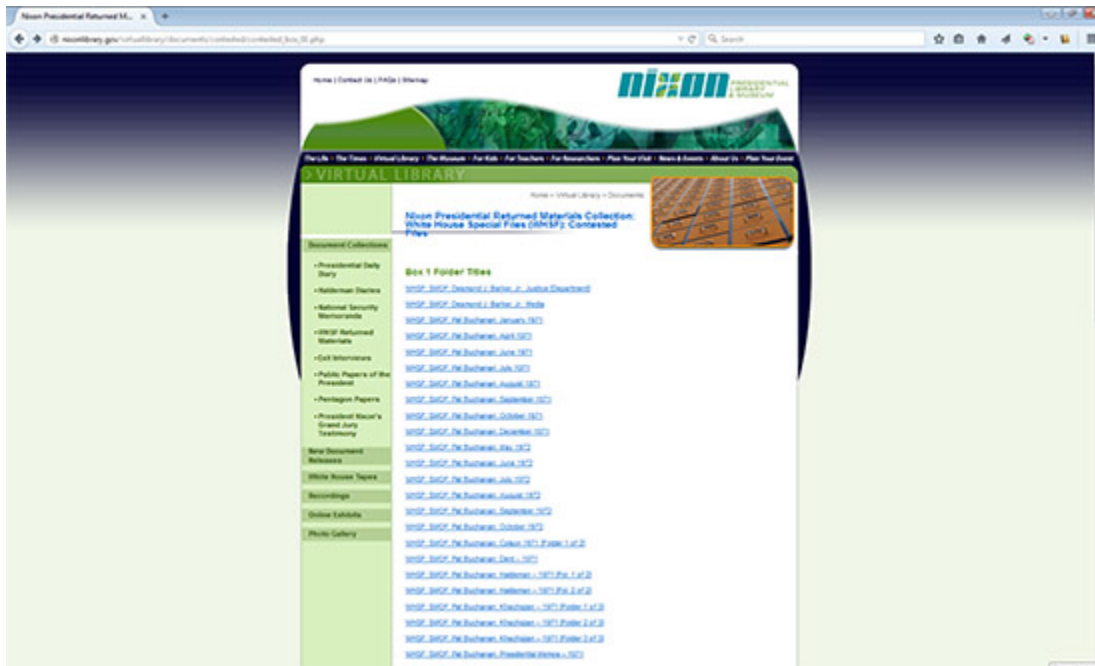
Nixon Presidential Returned M... ×

nixonlibrary.gov/virtuallibrary/documents/contested/contested_box_01.php

Search

Home | Contact Us | FAQs | Sitemap

NIXON PRESIDENTIAL LIBRARY & MUSEUM

The Life • The Times • Virtual Library • The Museum • For Kids • For Teachers • For Researchers • Plan Your Visit • News & Events • About Us • Plan Your Event

VIRTUAL LIBRARY

Home » Virtual Library » Documents

Nixon Presidential Returned Materials Collection: White House Special Files (WHSF): Contested Files

Document Collections

• Presidential Daily Diary

• Haldeman Diaries

• National Security Memoranda

• WHSF Returned Materials

• Exit Interviews

• Public Papers of the President

• Pentagon Papers

• President Nixon's Grand Jury Testimony

New Document Releases

White House Tapes

Recordings

Online Exhibits

Photo Gallery

Box 1 Folder Titles

WHSF: SMOF: Desmond J. Barker, Jr.: Justice Department

WHSF: SMOF: Desmond J. Barker, Jr.: Media

WHSF: SMOF: Pat Buchanan: January 1971

WHSF: SMOF: Pat Buchanan: April 1971

WHSF: SMOF: Pat Buchanan: June 1971

WHSF: SMOF: Pat Buchanan: July 1971

WHSF: SMOF: Pat Buchanan: August 1971

WHSF: SMOF: Pat Buchanan: September 1971

WHSF: SMOF: Pat Buchanan: October 1971

WHSF: SMOF: Pat Buchanan: December 1971

WHSF: SMOF: Pat Buchanan: May 1972

WHSF: SMOF: Pat Buchanan: June 1972

WHSF: SMOF: Pat Buchanan: July 1972

WHSF: SMOF: Pat Buchanan: August 1972

WHSF: SMOF: Pat Buchanan: September 1972

WHSF: SMOF: Pat Buchanan: October 1972

WHSF: SMOF: Pat Buchanan: Colson 1971 (Folder 1 of 2)

WHSF: SMOF: Pat Buchanan: Dent – 1971

WHSF: SMOF: Pat Buchanan: Haldeman – 1971 (Fol. 1 of 2)

WHSF: SMOF: Pat Buchanan: Haldeman – 1971 (Fol. 2 of 2)

WHSF: SMOF: Pat Buchanan: Klachajian – 1971 (Folder 1 of 3)

WHSF: SMOF: Pat Buchanan: Klachajian – 1971 (Folder 2 of 3)

WHSF: SMOF: Pat Buchanan: Klachajian – 1971 (Folder 3 of 3)

WHSF: SMOF: Pat Buchanan: Presidential Memos – 1971